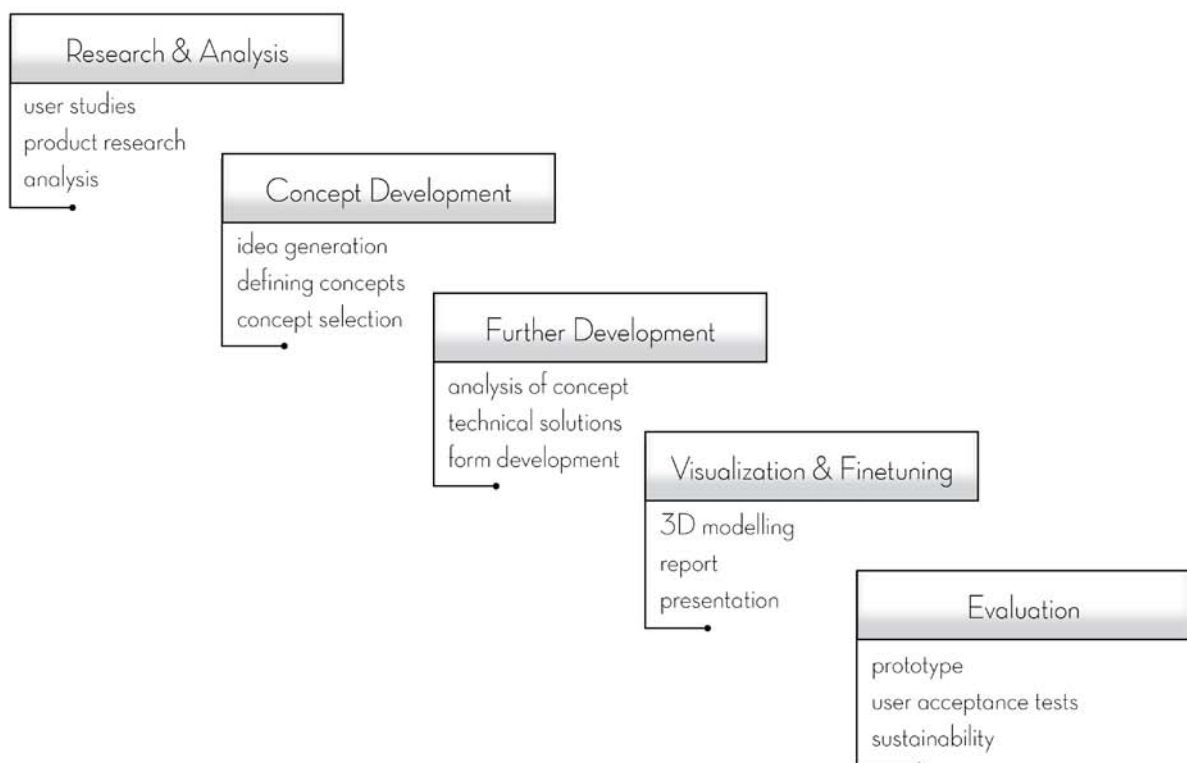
Research & Analysis

user studies
product research
analysis

Concept Development

idea generation
defining concepts
concept selection

Further Development

analysis of concept
technical solutions
form development

Visualization & Finetuning

3D modelling
report
presentation

Evaluation

prototype
user acceptance tests
sustainability
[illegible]